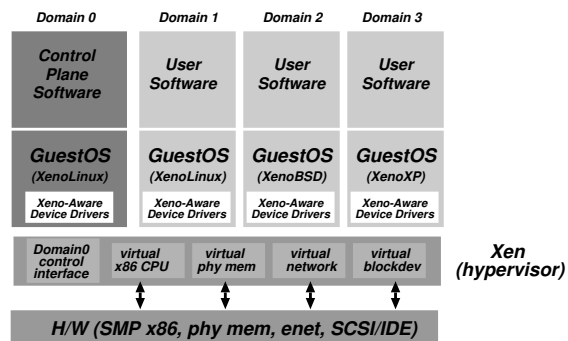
Domain 0

Domain 1

Domain 2

Domain 3

Control Plane Software

User Software

User Software

User Software

GuestOS (XenoLinux)

Xeno-Aware Device Drivers

GuestOS (XenoLinux)

Xeno-Aware Device Drivers

GuestOS (XenoBSD)

Xeno-Aware Device Drivers

GuestOS (XenoXP)

Xeno-Aware Device Drivers

Domain0 control interface

virtual x86 CPU

virtual phy mem

virtual network

virtual blockdev

Xen (hypervisor)

H/W (SMP x86, phy mem, enet, SCSI/IDE)